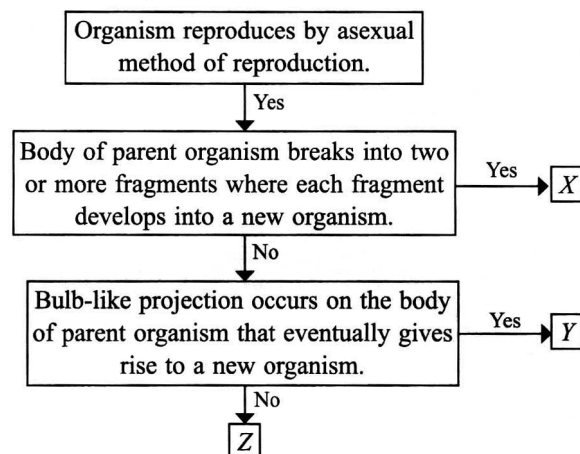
Organism reproduces by asexual method of reproduction.

Yes

Body of parent organism breaks into two or more fragments where each fragment develops into a new organism.

Yes

$X$

No

Bulb-like projection occurs on the body of parent organism that eventually gives rise to a new organism.

Yes

$Y$

No

$Z$